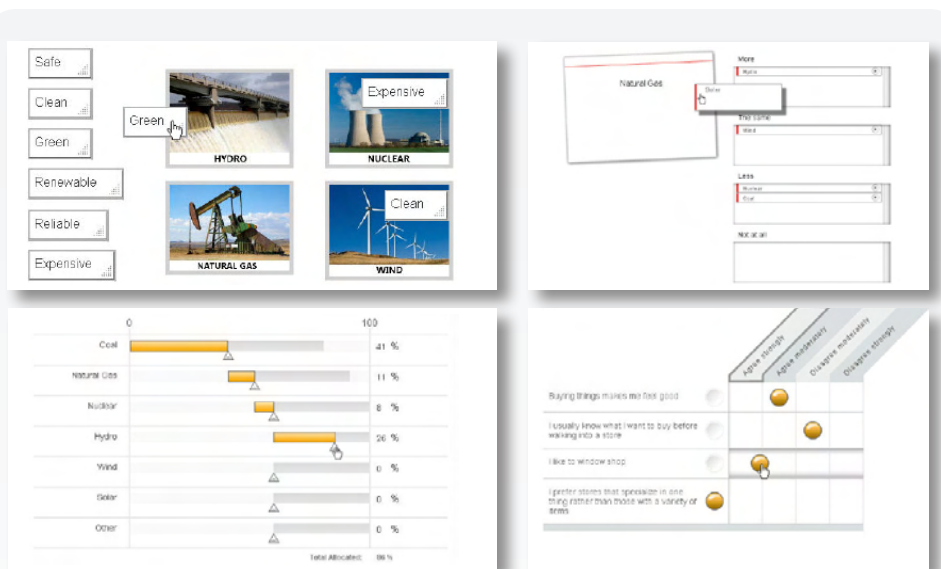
Safe

Clean

Green

Renewable

Reliable

Expensive

Green

HYDRO

Expensive

NUCLEAR

NATURAL GAS

Clean

WIND

Natural Gas

Solar

More

Hydro

The same

Wind

Less

Nuclear

Coal

Not at all

0

100

Coal

41 %

Natural Gas

11 %

Nuclear

8 %

Hydro

26 %

Wind

0 %

Solar

0 %

Other

0 %

Total Allocated:

86 %

Agree strongly

Agree moderately

Disagree moderately

Disagree strongly

Buying things makes me feel good

I usually know what I want to buy before walking into a store

I like to window shop

I prefer stores that specialize in one thing rather than those with a variety of items